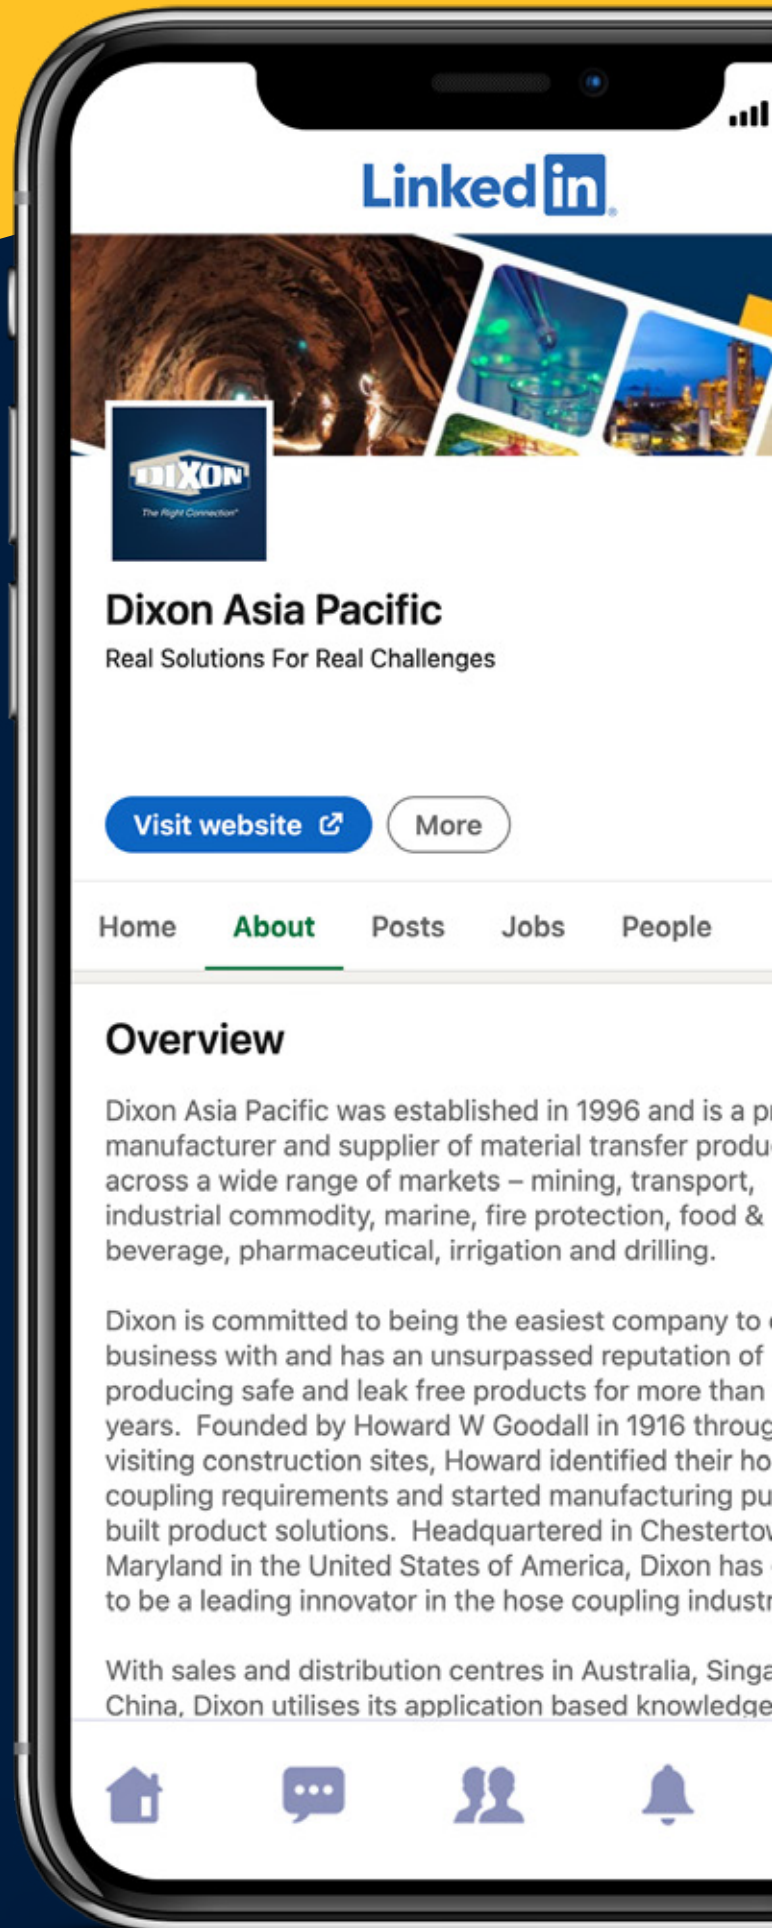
LinkedIn

DIXON
The Right Connection

Dixon Asia Pacific
Real Solutions For Real Challenges

Visit website
More

Home About Posts Jobs People

Overview

Dixon Asia Pacific was established in 1996 and is a pr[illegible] manufacturer and supplier of material transfer produ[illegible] across a wide range of markets – mining, transport, industrial commodity, marine, fire protection, food & beverage, pharmaceutical, irrigation and drilling.

Dixon is committed to being the easiest company to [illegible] business with and has an unsurpassed reputation of producing safe and leak free products for more than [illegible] years. Founded by Howard W Goodall in 1916 throug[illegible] visiting construction sites, Howard identified their ho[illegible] coupling requirements and started manufacturing pu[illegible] built product solutions. Headquartered in Chestertow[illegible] Maryland in the United States of America, Dixon has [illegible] to be a leading innovator in the hose coupling industr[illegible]

With sales and distribution centres in Australia, Singa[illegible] China, Dixon utilises its application based knowledge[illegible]